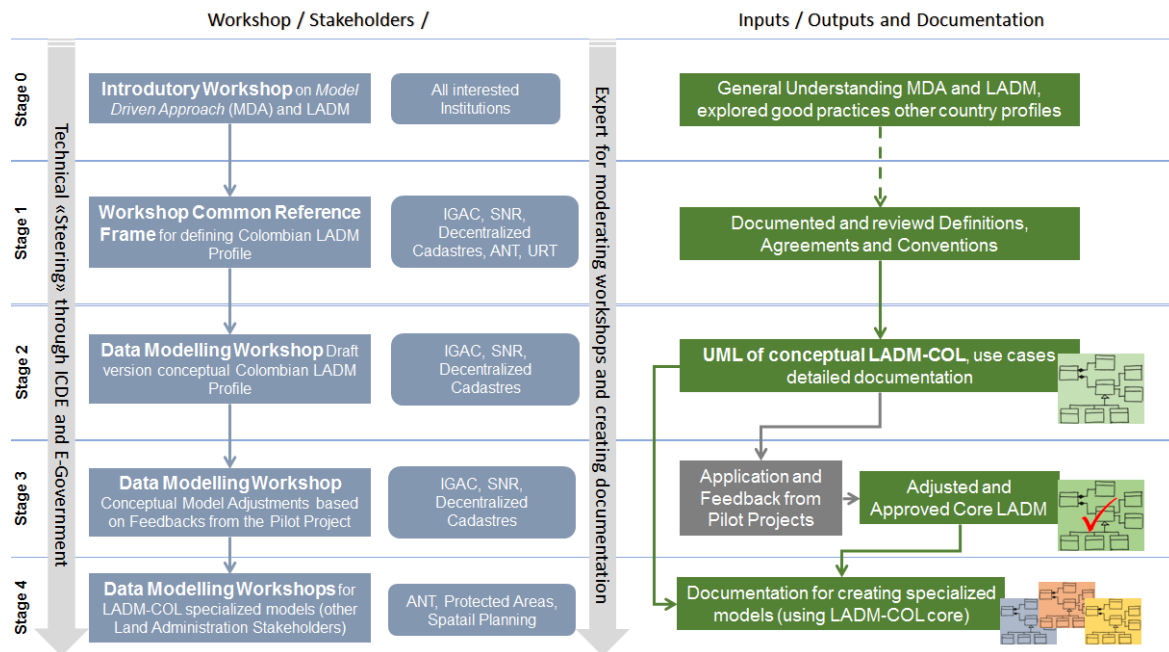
Workshop / Stakeholders /

Inputs / Outputs and Documentation

Stage 0

Stage 1

Stage 2

Stage 3

Stage 4

Technical «Steering» through ICDE and E-Government

Introdutory Workshop on Model Driven Approach (MDA) and LADM

All interested Institutions

Workshop Common Reference Frame for defining Colombian LADM Profile

IGAC, SNR, Decentralized Cadastres, ANT, URT

Data Modelling Workshop Draft version conceptual Colombian LADM Profile

IGAC, SNR, Decentralized Cadastres

Data Modelling Workshop Conceptual Model Adjustments based on Feedbacks from the Pilot Project

IGAC, SNR, Decentralized Cadastres

Data Modelling Workshops for LADM-COL specialized models (other Land Administration Stakeholders)

ANT, Protected Areas, Spatail Planning

Expert for moderating workshops and creating documentation

General Understanding MDA and LADM, explored good practices other country profiles

Documented and reviewd Definitions, Agreements and Conventions

UML of conceptual LADM-COL, use cases detailed documentation

Application and Feedback from Pilot Projects

Adjusted and Approved Core LADM

Documentation for creating specialized models (using LADM-COL core)